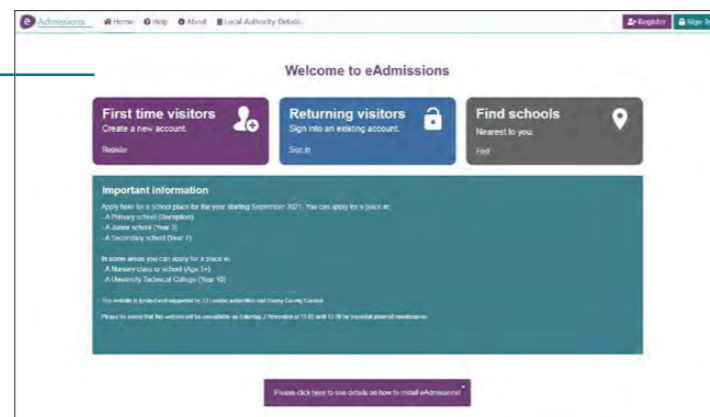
Admissions Home Help About Local Authority Details

Register Sign In

Welcome to eAdmissions

First time visitors
Create a new account.
Register

Returning visitors
Sign into an existing account.
Sign in

Find schools
Nearest to you.
Find

Important information

Apply here for a school place for the year starting September 2021. You can apply for a place in:
- A Primary school (Reception)
- A Junior school (Year 3)
- A Secondary school (Year 7)

In some areas you can apply for a place in:
- A Nursery class or school (Age 3+)
- A University Technical College (Year 10)

This website is funded and supported by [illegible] councils and Surrey County Council

Please be aware that this website will be unavailable on Saturday 2 November at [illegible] for essential planned maintenance.

Please click here to see details on how to install eAdmissions!